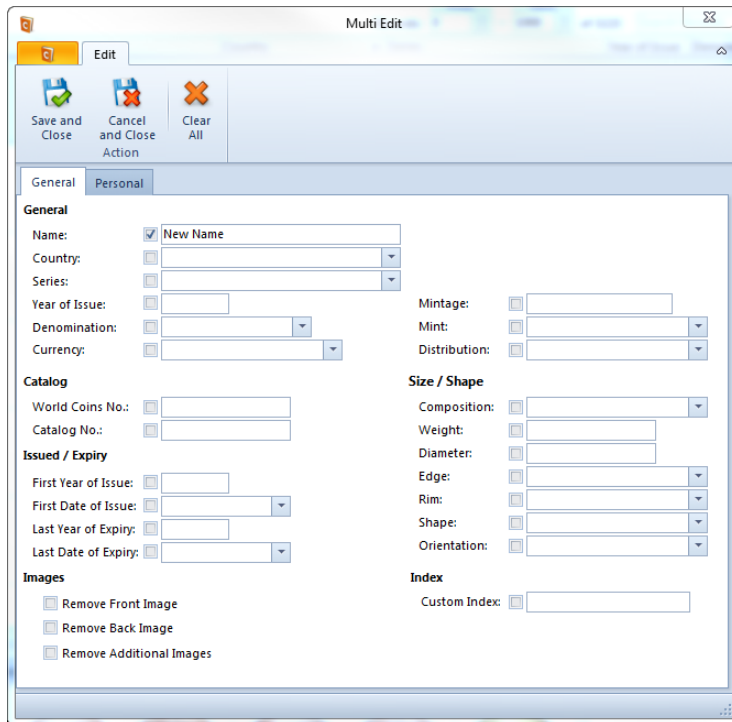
Multi Edit

Edit

Save and Close
Cancel and Close
Clear All
Action

General
Personal

General
Name: New Name
Country:
Series:
Year of Issue:
Denomination:
Currency:
Mintage:
Mint:
Distribution:

Catalog
World Coins No.:
Catalog No.:

Issued / Expiry
First Year of Issue:
First Date of Issue:
Last Year of Expiry:
Last Date of Expiry:

Size / Shape
Composition:
Weight:
Diameter:
Edge:
Rim:
Shape:
Orientation:

Images
Remove Front Image
Remove Back Image
Remove Additional Images

Index
Custom Index: